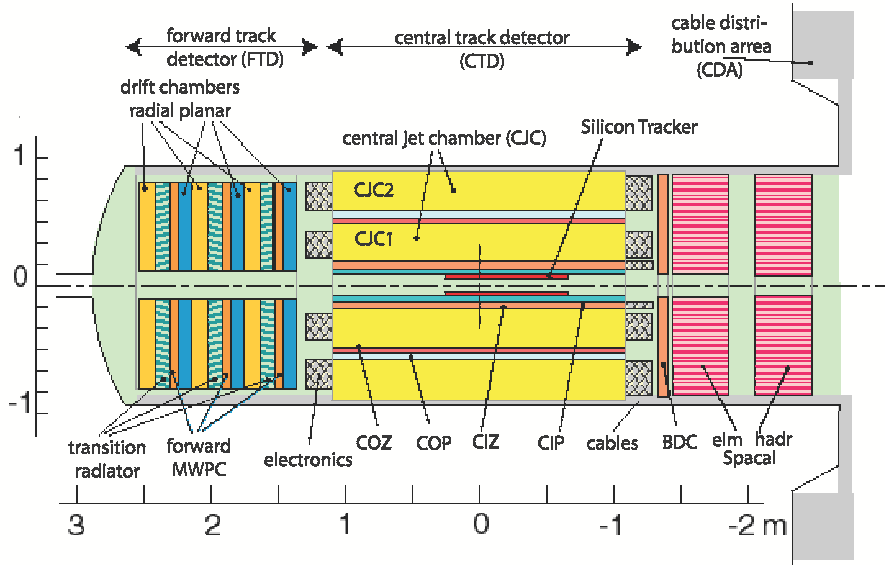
forward track detector (FTD)

central track detector (CTD)

cable distribution arrea (CDA)

drift chambers radial planar

central Jet chamber (CJC)

Silicon Tracker

1

CJC2

CJC1

0

-1

transition radiator

forward MWPC

electronics

COZ

COP

CIZ

CIP

cables

BDC

elm Spacal

hadr

3

2

1

0

-1

-2 m